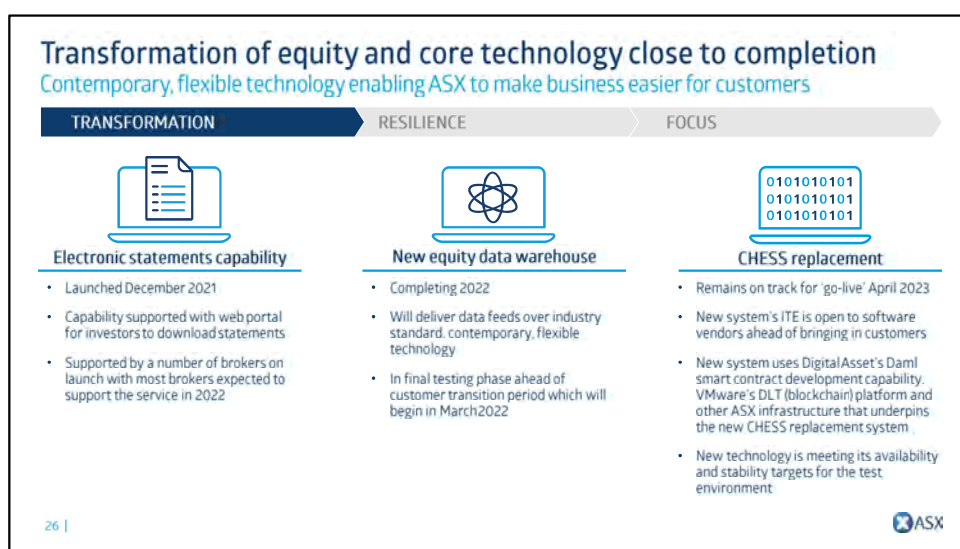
Transformation of equity and core technology close to completion

Contemporary, flexible technology enabling ASX to make business easier for customers

TRANSFORMATION

RESILIENCE

FOCUS

Electronic statements capability

- Launched December 2021
- Capability supported with web portal for investors to download statements
- Supported by a number of brokers on launch with most brokers expected to support the service in 2022

New equity data warehouse

- Completing 2022
- Will deliver data feeds over industry standard, contemporary, flexible technology
- In final testing phase ahead of customer transition period which will begin in March2022

0101010101
0101010101
0101010101

CHESS replacement

- Remains on track for 'go-live' April 2023
- New system's ITE is open to software vendors ahead of bringing in customers
- New system uses DigitalAsset's Daml smart contract development capability, VMware's DLT (blockchain) platform and other ASX infrastructure that underpins the new CHESS replacement system
- New technology is meeting its availability and stability targets for the test environment

26 |

ASX